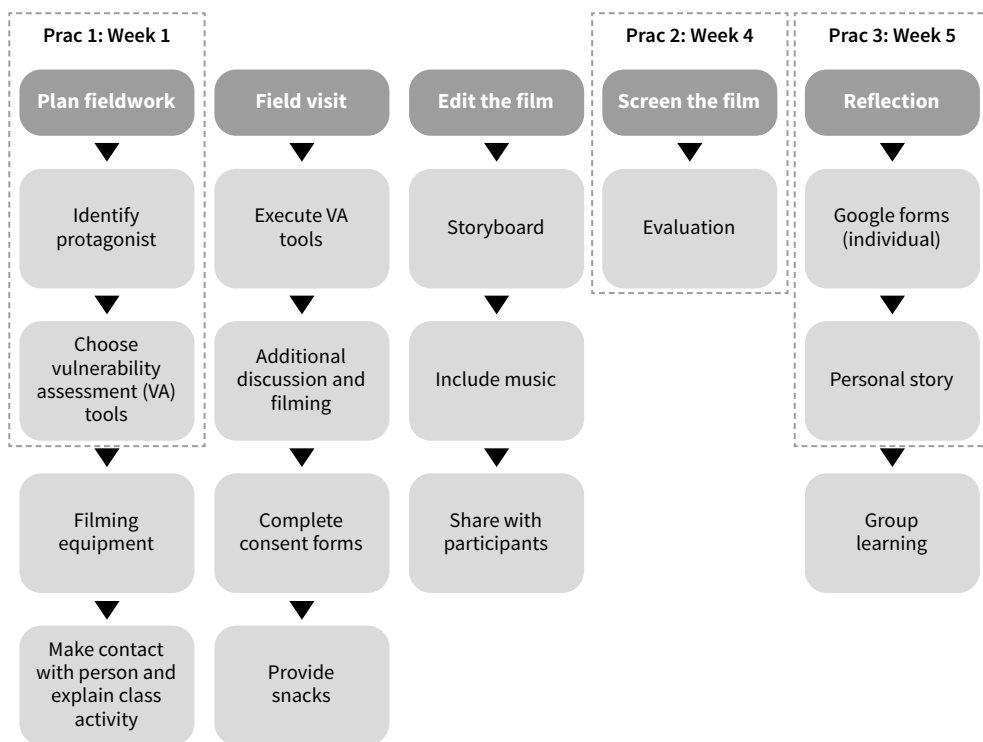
Prac 1: Week 1

Plan fieldwork

Identify protagonist

Choose vulnerability assessment (VA) tools

Filming equipment

Make contact with person and explain class activity

Field visit

Execute VA tools

Additional discussion and filming

Complete consent forms

Provide snacks

Edit the film

Storyboard

Include music

Share with participants

Prac 2: Week 4

Screen the film

Evaluation

Prac 3: Week 5

Reflection

Google forms (individual)

Personal story

Group learning